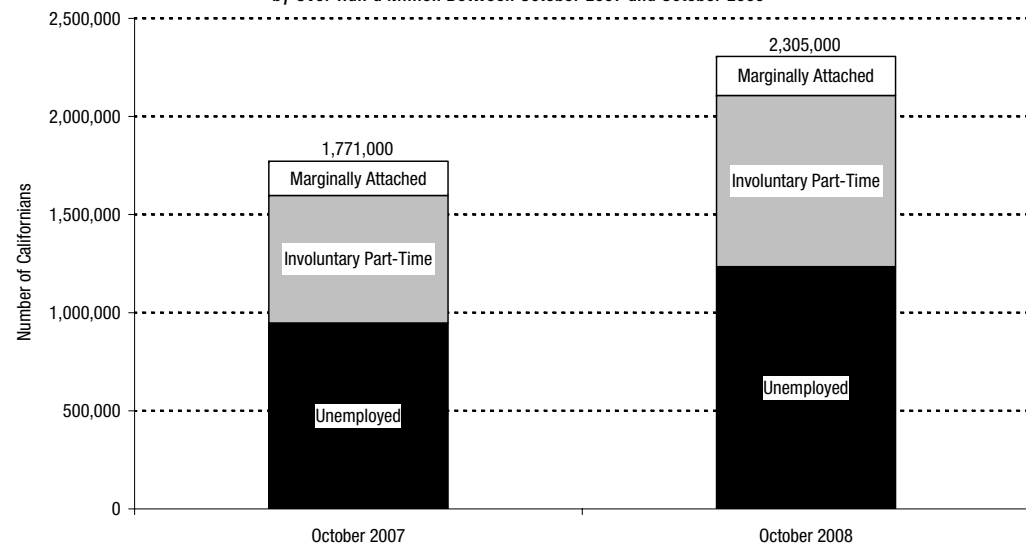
by Over Half a Million Between October 2007 and October 2008

2,500,000
2,000,000
1,500,000
1,000,000
500,000
0

Number of Californians

1,771,000
Marginally Attached
Involuntary Part-Time
Unemployed

2,305,000
Marginally Attached
Involuntary Part-Time
Unemployed

October 2007
October 2008